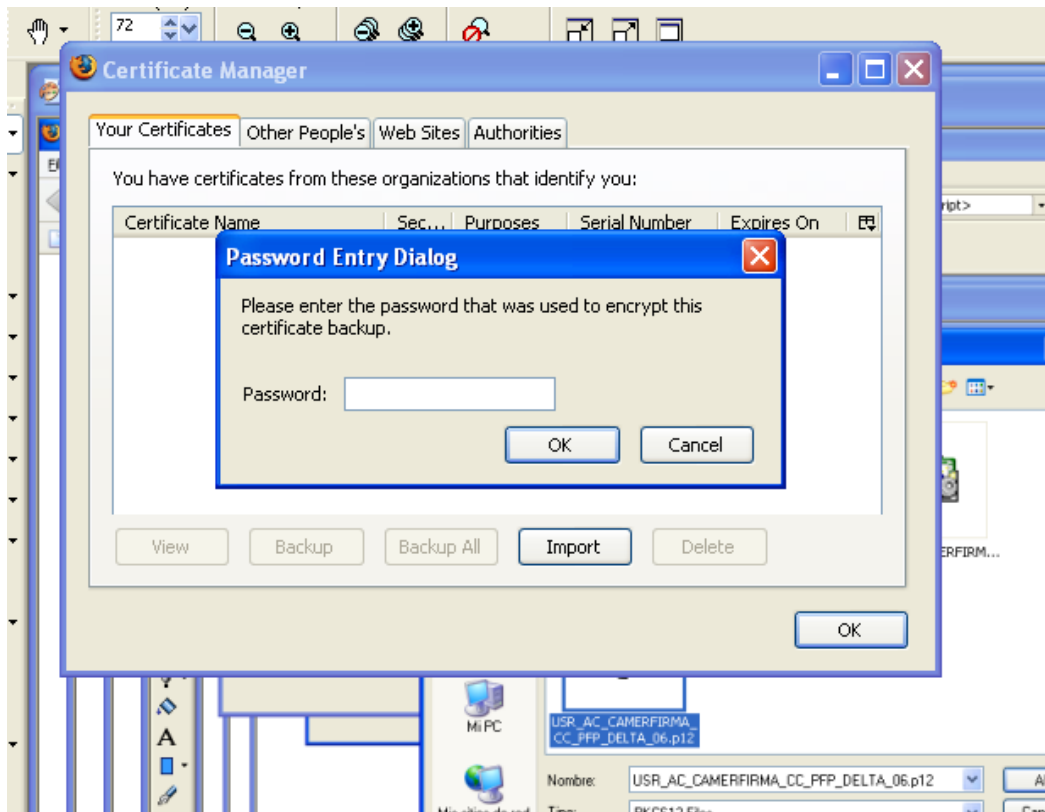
72

Certificate Manager

Your Certificates | Other People's | Web Sites | Authorities

You have certificates from these organizations that identify you:

Certificate Name | Sec... | Purposes | Serial Number | Expires On

Password Entry Dialog

Please enter the password that was used to encrypt this certificate backup.

Password:

OK
Cancel

View
Backup
Backup All
Import
Delete

OK

ript>

ERFIRM...

Mi PC

USR_AC_CAMERFIRMA_CC_PFP_DELTA_06.p12

Nombre: USR_AC_CAMERFIRMA_CC_PFP_DELTA_06.p12

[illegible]